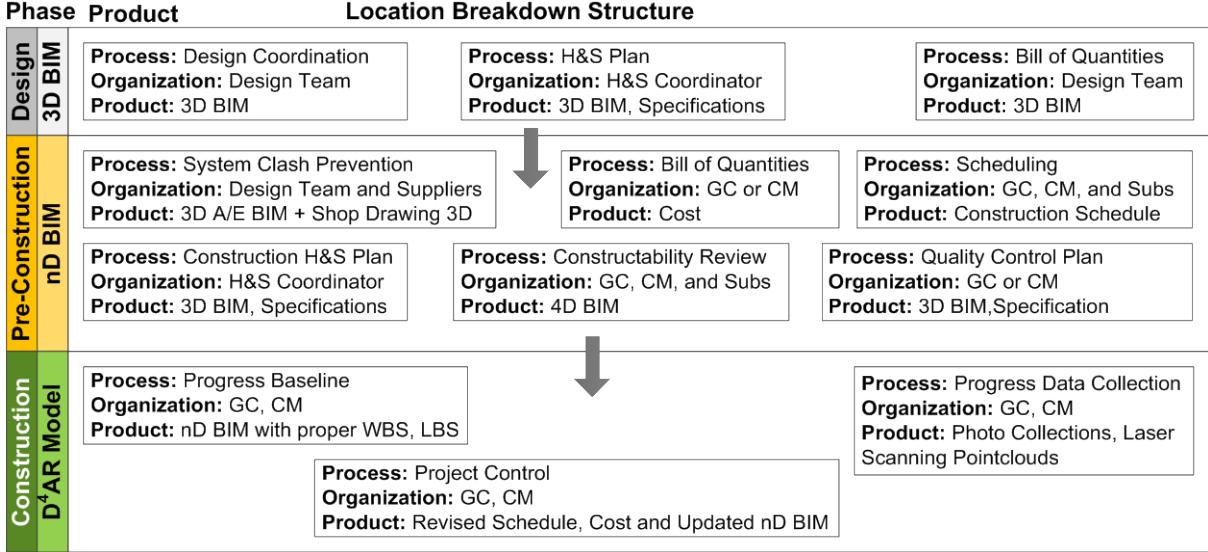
Phase Product Location Breakdown Structure

Design 3D BIM

Process: Design Coordination
Organization: Design Team
Product: 3D BIM

Process: H&S Plan
Organization: H&S Coordinator
Product: 3D BIM, Specifications

Process: Bill of Quantities
Organization: Design Team
Product: 3D BIM

Pre-Construction nD BIM

Process: System Clash Prevention
Organization: Design Team and Suppliers
Product: 3D A/E BIM + Shop Drawing 3D

Process: Bill of Quantities
Organization: GC or CM
Product: Cost

Process: Scheduling
Organization: GC, CM, and Subs
Product: Construction Schedule

Process: Construction H&S Plan
Organization: H&S Coordinator
Product: 3D BIM, Specifications

Process: Constructability Review
Organization: GC, CM, and Subs
Product: 4D BIM

Process: Quality Control Plan
Organization: GC or CM
Product: 3D BIM,Specification

Construction $D^4$AR Model

Process: Progress Baseline
Organization: GC, CM
Product: nD BIM with proper WBS, LBS

Process: Progress Data Collection
Organization: GC, CM
Product: Photo Collections, Laser Scanning Pointclouds

Process: Project Control
Organization: GC, CM
Product: Revised Schedule, Cost and Updated nD BIM